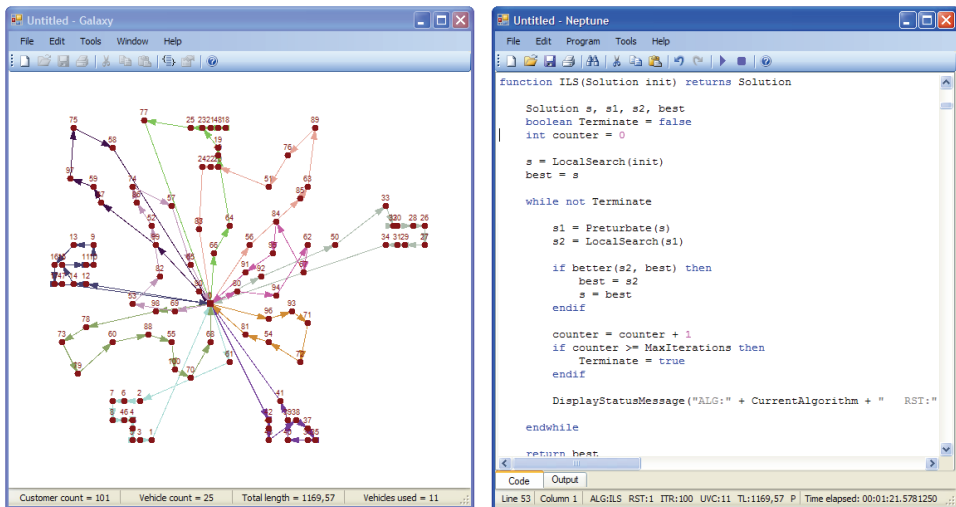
Untitled - Galaxy

File Edit Tools Window Help

77 25 232148 18 89 75 58 19 2422 76 97 59 51 63 74 67 85 57 84 33 52 83 64 3330 28 26 13 9 39 56 97 62 50 34 3129 27 66 16 11 65 91 92 14 12 82 60 94 53 98 69 93 78 96 71 73 60 88 55 68 81 54 61 72 79 70 7 6 2 41 4 46 12 938 57 3 1 45 35

Customer count = 101 | Vehicle count = 25 | Total length = 1169,57 | Vehicles used = 11

Untitled - Neptune

File Edit Program Tools Help

function ILS(Solution init) returns Solution

Solution s, s1, s2, best
boolean Terminate = false
int counter = 0

s = LocalSearch(init)
best = s

while not Terminate

s1 = Preturbate(s)
s2 = LocalSearch(s1)

if better(s2, best) then
best = s2
s = best
endif

counter = counter + 1
if counter >= MaxIterations then
Terminate = true
endif

DisplayStatusMessage("ALG:" + CurrentAlgorithm + " RST:"

endwhile

return best

Code | Output

Line 53 | Column 1 | ALG:ILS RST:1 ITR:100 UVC:11 TL:1169,57 P | Time elapsed: 00:01:21.5781250